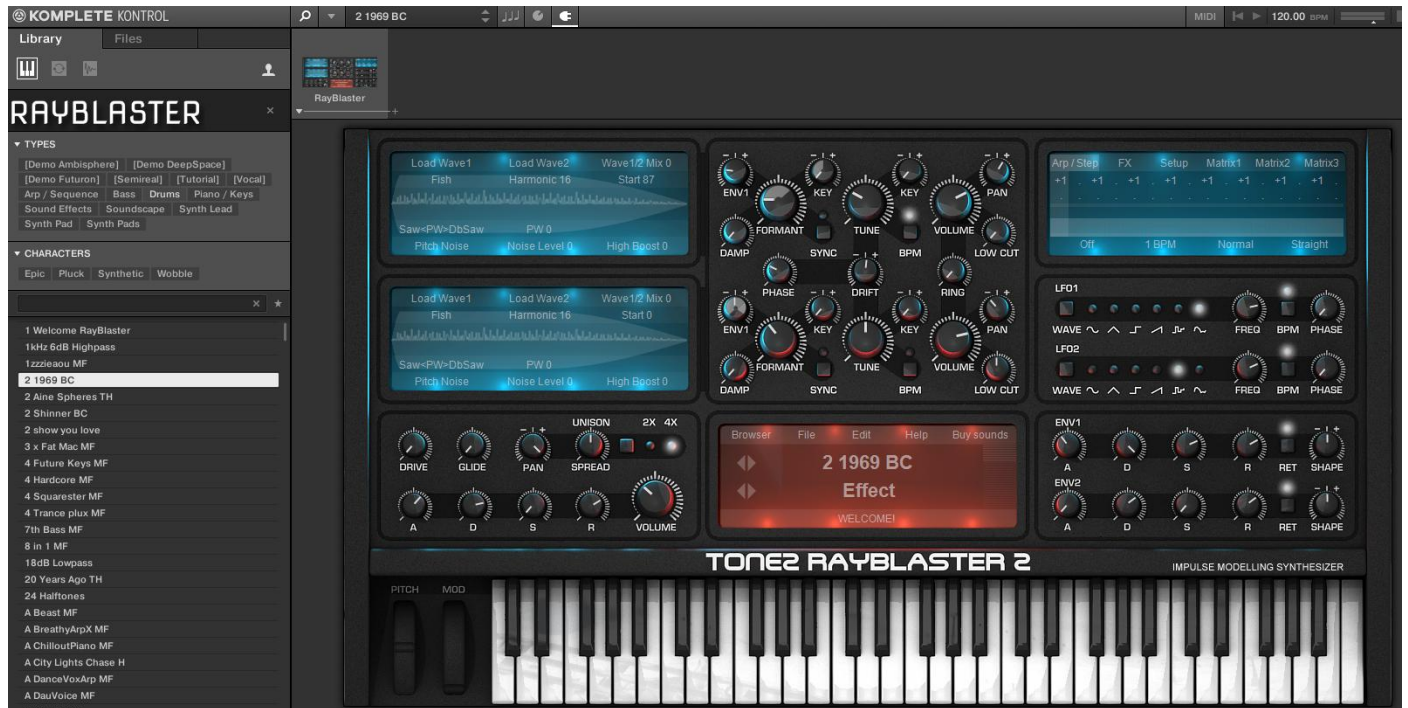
KOMPLETE KONTROL
2 1969 BC
MIDI 120.00 BPM
Library Files
RAYBLASTER
RayBlaster
▾ TYPES
[Demo Ambisphere] [Demo DeepSpace] [Demo Futuron] [Semireal] [Tutorial] [Vocal] Arp / Sequence Bass Drums Piano / Keys Sound Effects Soundscape Synth Lead Synth Pad Synth Pads
▾ CHARACTERS
Epic Pluck Synthetic Wobble
1 Welcome RayBlaster
1kHz 6dB Highpass
1zzzieaou MF
2 1969 BC
2 Aine Spheres TH
2 Shinner BC
2 show you love
3 x Fat Mac MF
4 Future Keys MF
4 Hardcore MF
4 Squarester MF
4 Trance plux MF
7th Bass MF
8 in 1 MF
18dB Lowpass
20 Years Ago TH
24 Halftones
A Beast MF
A BreathyArpX MF
A ChilloutPiano MF
A City Lights Chase H
A DanceVoxArp MF
A DauVoice MF

Load Wave1 Load Wave2 Wave1/2 Mix 0
Fish Harmonic 16 Start 87
Saw<PW>DbSaw PW 0
Pitch Noise Noise Level 0 High Boost 0

Load Wave1 Load Wave2 Wave1/2 Mix 0
Fish Harmonic 16 Start 0
Saw<PW>DbSaw PW 0
Pitch Noise Noise Level 0 High Boost 0

ENV1 KEY KEY PAN
FORMANT TUNE VOLUME
DAMP SYNC BPM LOW CUT
PHASE DRIFT RING
ENV1 KEY KEY PAN
FORMANT TUNE VOLUME
DAMP SYNC BPM LOW CUT

Arp / Step FX Setup Matrix1 Matrix2 Matrix3
+1 +1 +1 +1 +1 +1 +1 +1
Off 1 BPM Normal Straight

LFO1
WAVE FREQ BPM PHASE
LFO2
WAVE FREQ BPM PHASE

UNISON 2X 4X
DRIVE GLIDE PAN SPREAD
A D S R VOLUME

Browser File Edit Help Buy sounds
2 1969 BC
Effect
WELCOME!

ENV1
A D S R RET SHAPE
ENV2
A D S R RET SHAPE

TONE2 RAYBLASTER 2
IMPULSE MODELLING SYNTHESIZER
PITCH MOD